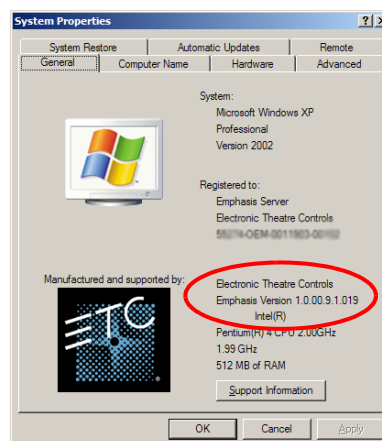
System Properties
?
X

System Restore | Automatic Updates | Remote
General | Computer Name | Hardware | Advanced

System:
Microsoft Windows XP
Professional
Version 2002

Registered to:
Emphasis Server
Electronic Theatre Controls
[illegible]

Manufactured and supported by:

ETC

Electronic Theatre Controls
Emphasis Version 1.0.00.9.1.019
Intel(R)
Pentium(R) 4 CPU 2.00GHz
1.99 GHz
512 MB of RAM

Support Information

OK
Cancel
Apply